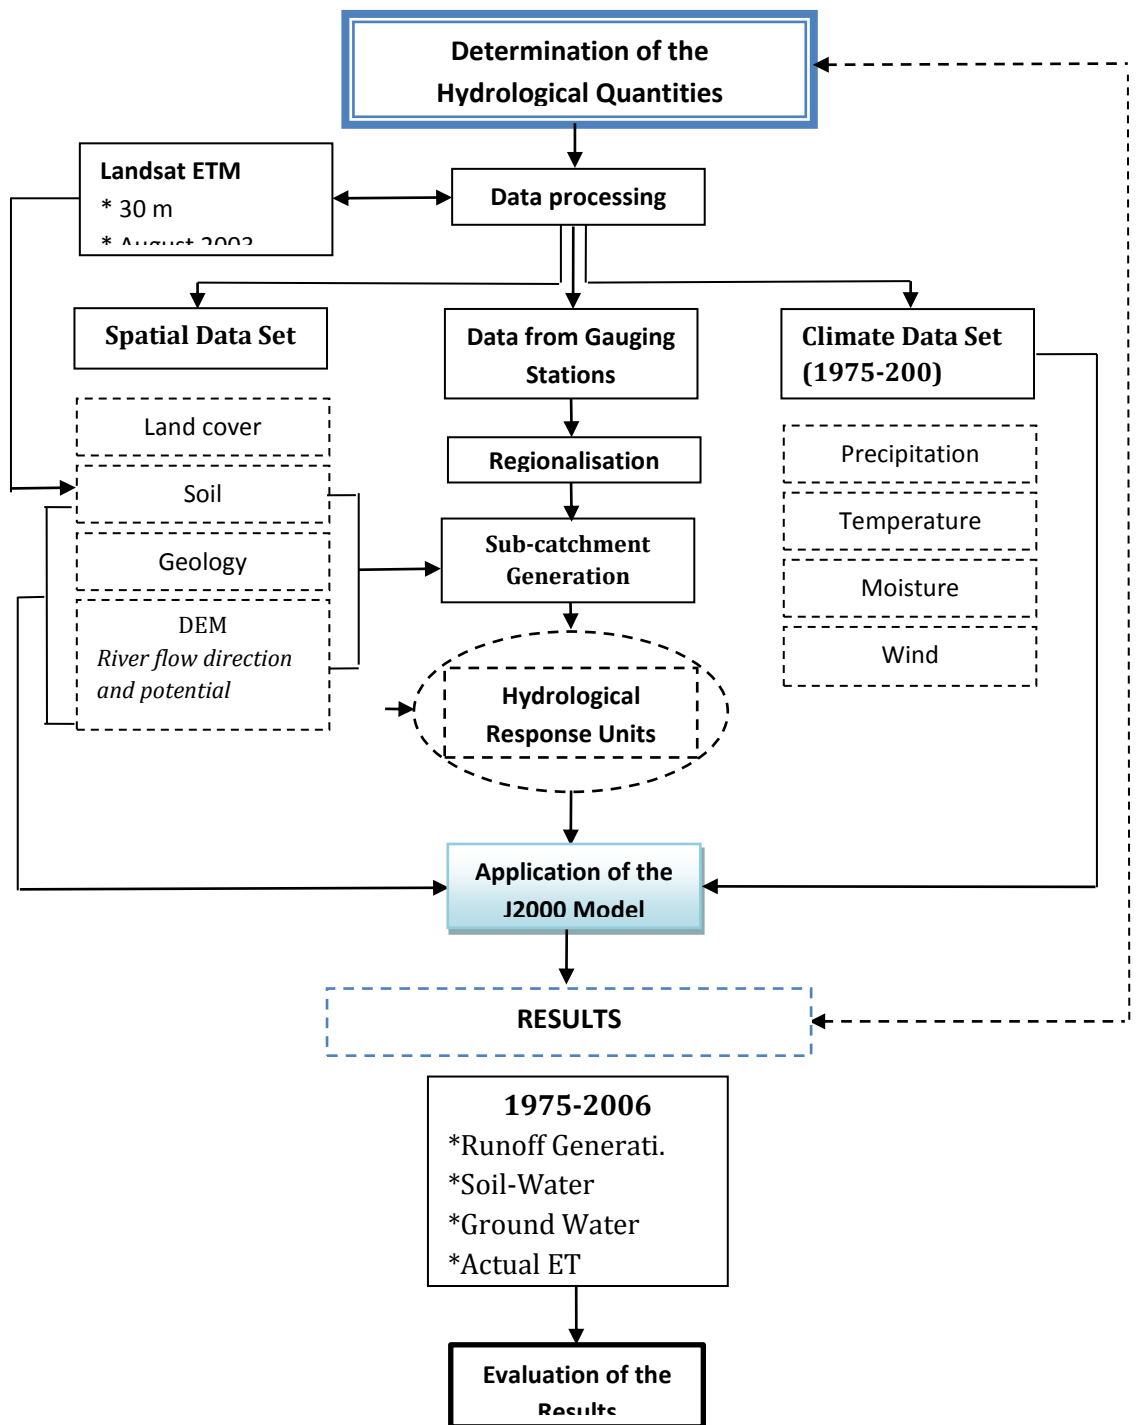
Determination of the Hydrological Quantities

Landsat ETM
* 30 m
* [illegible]

Data processing

Spatial Data Set

Data from Gauging Stations

Climate Data Set (1975-200)

Land cover

Soil

Geology

DEM
River flow direction and potential

Regionalisation

Sub-catchment Generation

Hydrological Response Units

Precipitation

Temperature

Moisture

Wind

Application of the J2000 Model

RESULTS

1975-2006
*Runoff Generati.
*Soil-Water
*Ground Water
*Actual ET

Evaluation of the Results